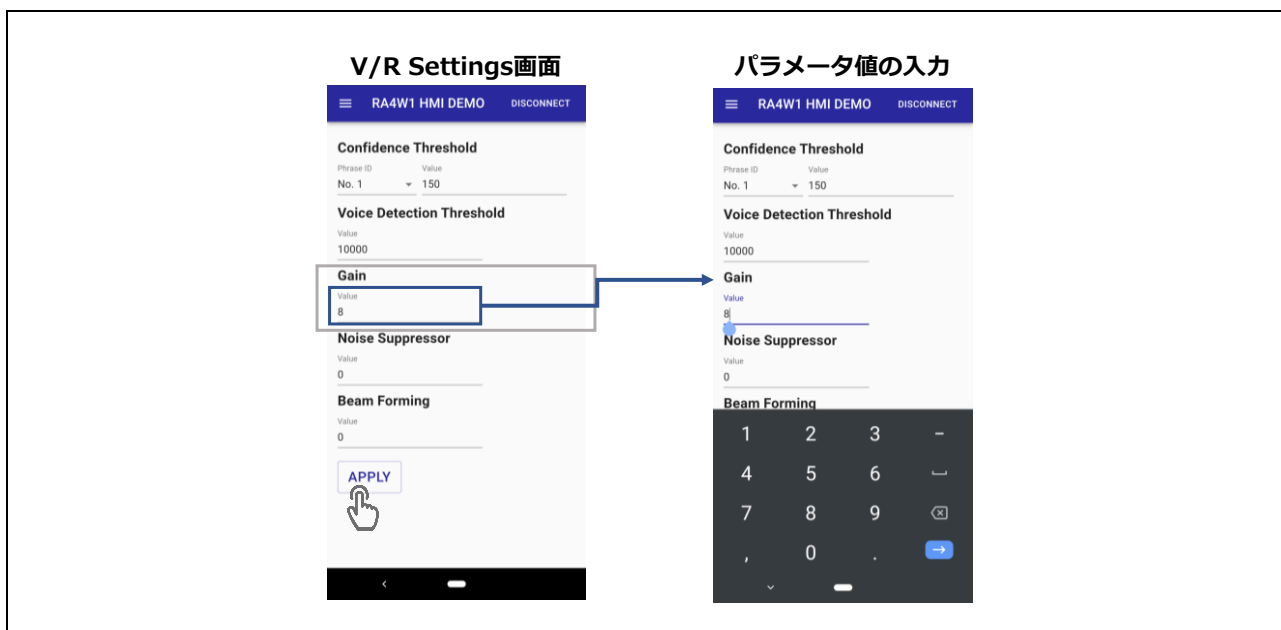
V/R Settings画面

≡ RA4W1 HMI DEMO DISCONNECT

Confidence Threshold

Phrase ID
No. 1

Value
150

Voice Detection Threshold

Value
10000

Gain

Value
8

Noise Suppressor

Value
0

Beam Forming

Value
0

APPLY

パラメータ値の入力

≡ RA4W1 HMI DEMO DISCONNECT

Confidence Threshold

Phrase ID
No. 1

Value
150

Voice Detection Threshold

Value
10000

Gain

Value
8

Noise Suppressor

Value
0

Beam Forming

1 2 3 -
4 5 6
7 8 9
, 0 .